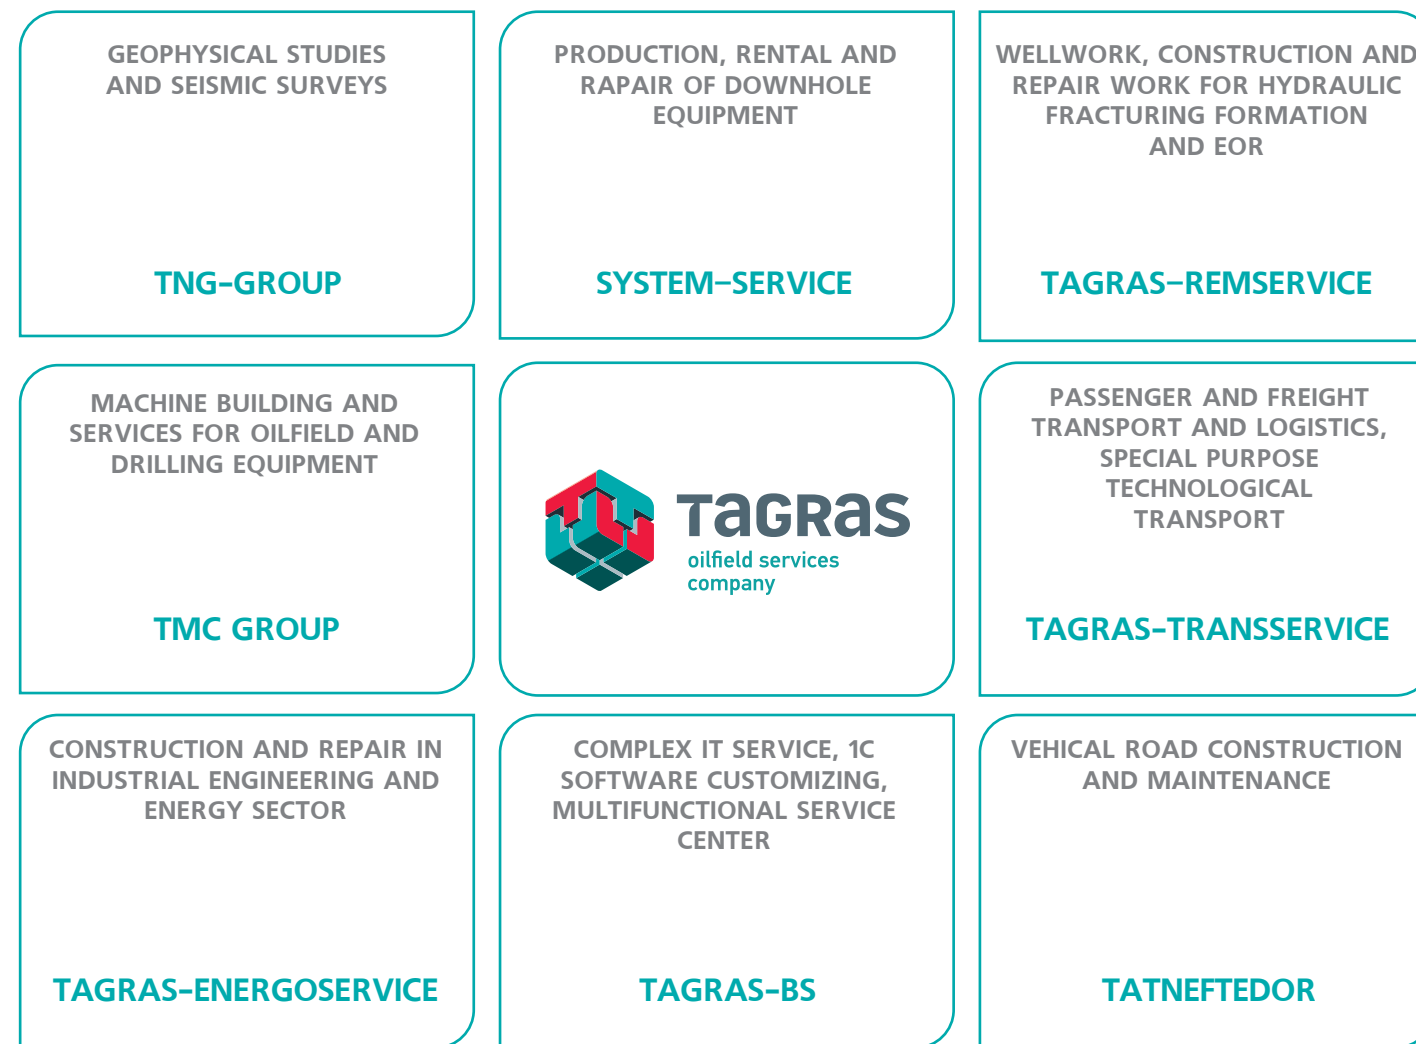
GEOPHYSICAL STUDIES AND SEISMIC SURVEYS

TNG-GROUP

PRODUCTION, RENTAL AND RAPAIR OF DOWNHOLE EQUIPMENT

SYSTEM-SERVICE

WELLWORK, CONSTRUCTION AND REPAIR WORK FOR HYDRAULIC FRACTURING FORMATION AND EOR

TAGRAS-REMSERVICE

MACHINE BUILDING AND SERVICES FOR OILFIELD AND DRILLING EQUIPMENT

TMC GROUP

TAGRAS
oilfield services company

PASSENGER AND FREIGHT TRANSPORT AND LOGISTICS, SPECIAL PURPOSE TECHNOLOGICAL TRANSPORT

TAGRAS-TRANSSERVICE

CONSTRUCTION AND REPAIR IN INDUSTRIAL ENGINEERING AND ENERGY SECTOR

TAGRAS-ENERGOSERVICE

COMPLEX IT SERVICE, 1C SOFTWARE CUSTOMIZING, MULTIFUNCTIONAL SERVICE CENTER

TAGRAS-BS

VEHICAL ROAD CONSTRUCTION AND MAINTENANCE

TATNEFTEDOR